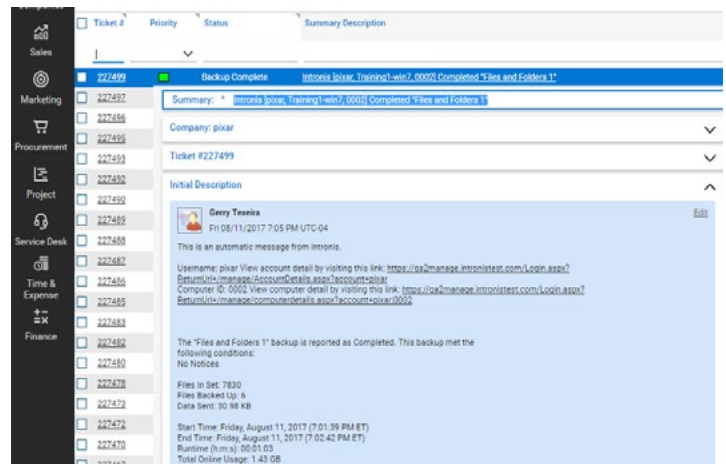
Sales

Marketing

Procurement

Project

Service Desk

Time & Expense

Finance

| Ticket # | Priority | Status | Summary Description |
|---|---|---|---|
| 227499 | | Backup Complete | Intronis [pixar, Training1-win7, 0002] Completed "Files and Folders 1" |
| 227497 | | | |
| 227496 | | | |
| 227495 | | | |
| 227493 | | | |
| 227492 | | | |
| 227490 | | | |
| 227489 | | | |
| 227488 | | | |
| 227487 | | | |
| 227486 | | | |
| 227485 | | | |
| 227483 | | | |
| 227482 | | | |
| 227480 | | | |
| 227478 | | | |
| 227473 | | | |
| 227472 | | | |
| 227470 | | | |

Summary: * Intronis [pixar, Training1-win7, 0002] Completed "Files and Folders 1"

Company: pixar

Ticket #227499

Initial Description

Gerry Texeira
Fri 08/11/2017 7:05 PM UTC-04

Edit

This is an automatic message from Intronis.

Username: pixar View account detail by visiting this link: https://qa2manage.intronistest.com/Login.aspx?ReturnUrl=/manage/AccountDetails.aspx?account=pixar
Computer ID: 0002 View computer detail by visiting this link: https://qa2manage.intronistest.com/Login.aspx?ReturnUrl=/manage/computerdetails.aspx?account=pixar|0002

The "Files and Folders 1" backup is reported as Completed. This backup met the following conditions:
No Notices

Files In Set: 7830
Files Backed Up: 6
Data Sent: 30.98 KB

Start Time: Friday, August 11, 2017 (7:01:39 PM ET)
End Time: Friday, August 11, 2017 (7:02:42 PM ET)
Runtime (h:m:s): 00:01:03
Total Online Usage: 1.43 GB